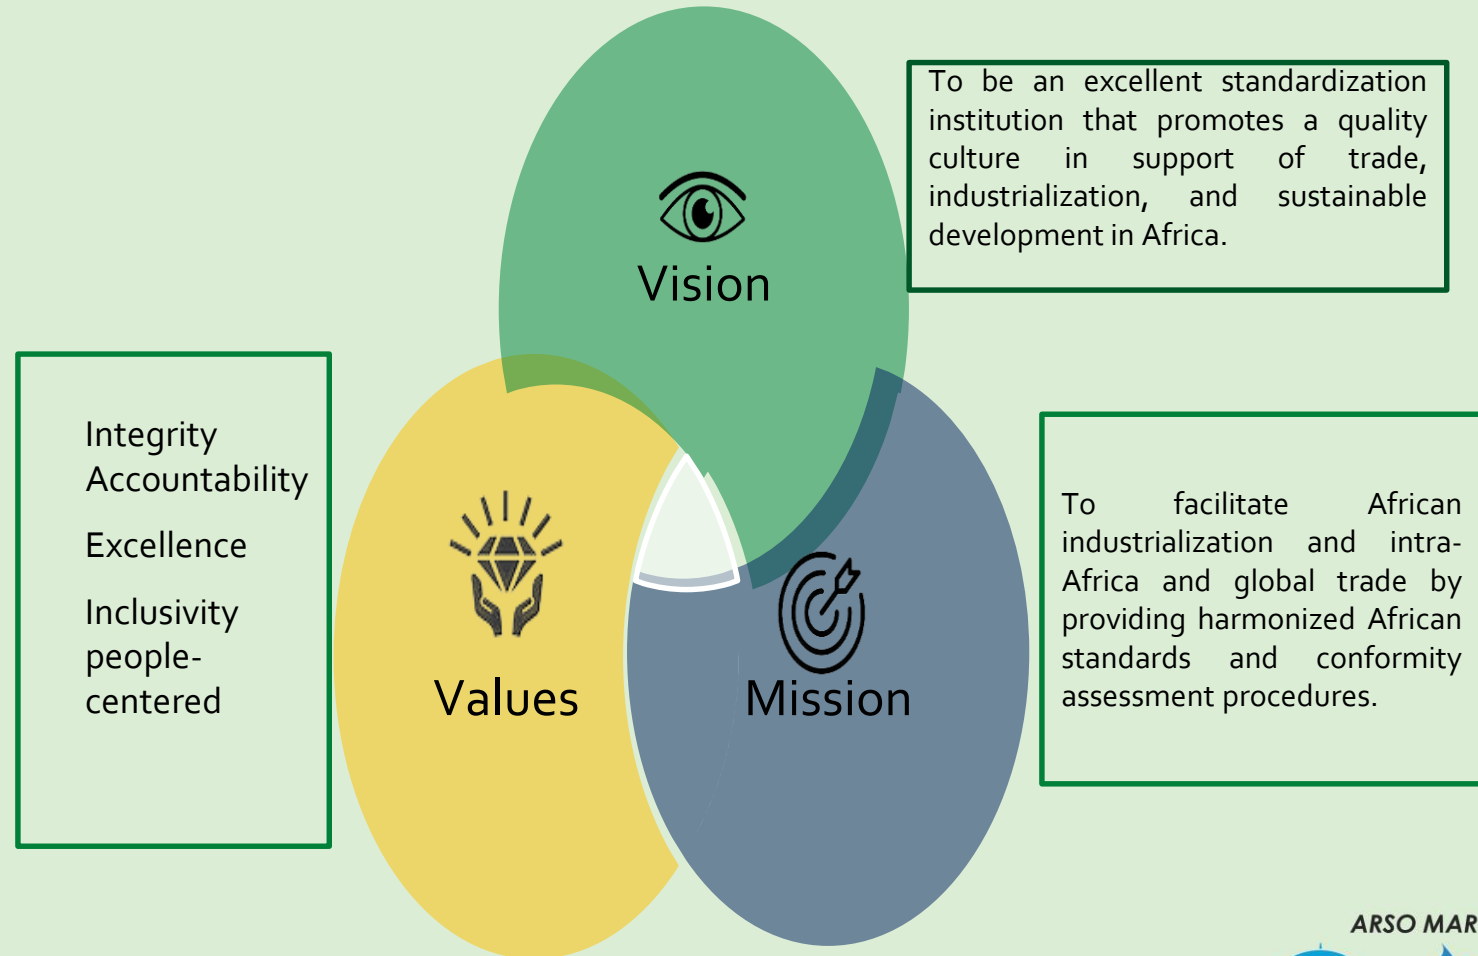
Vision

To be an excellent standardization institution that promotes a quality culture in support of trade, industrialization, and sustainable development in Africa.

Integrity
Accountability

Excellence

Inclusivity
people-centered

Values

Mission

To facilitate African industrialization and intra-Africa and global trade by providing harmonized African standards and conformity assessment procedures.

ARSO MAR